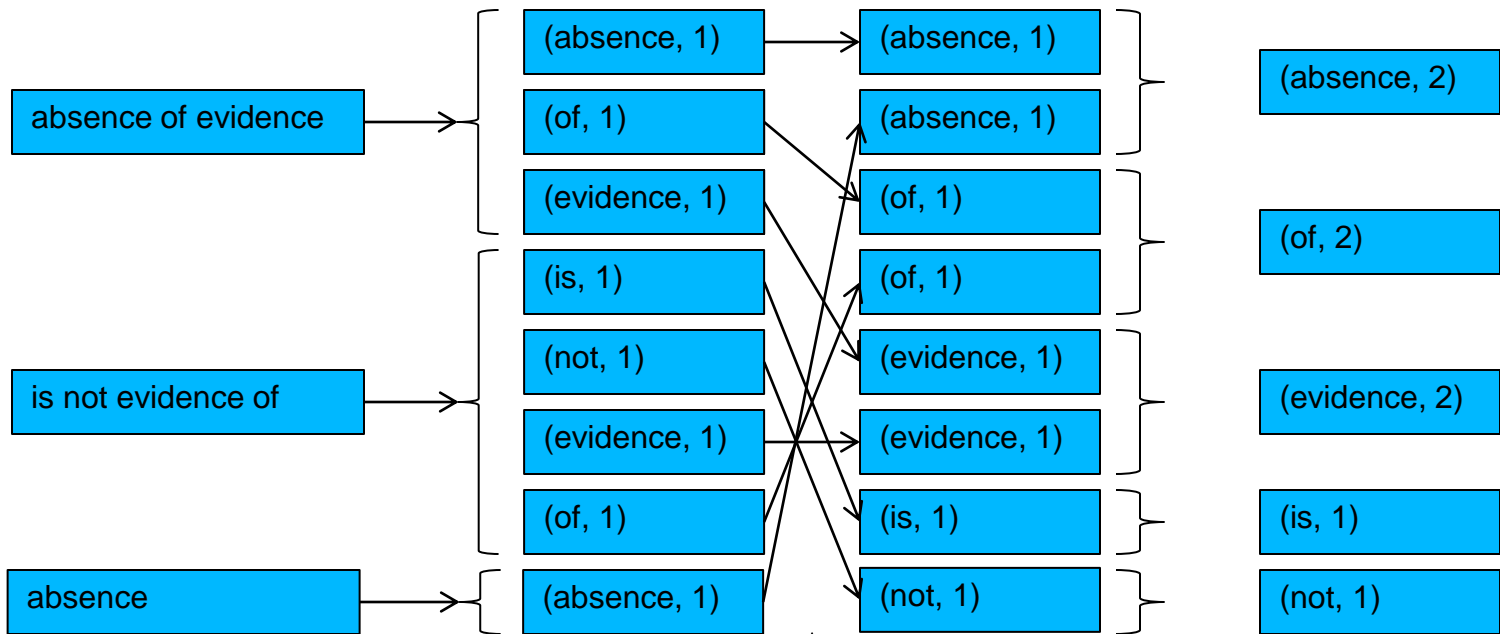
absence of evidence

is not evidence of

absence

(absence, 1)

(of, 1)

(evidence, 1)

(is, 1)

(not, 1)

(evidence, 1)

(of, 1)

(absence, 1)

(absence, 1)

(absence, 1)

(of, 1)

(of, 1)

(evidence, 1)

(evidence, 1)

(is, 1)

(not, 1)

(absence, 2)

(of, 2)

(evidence, 2)

(is, 1)

(not, 1)